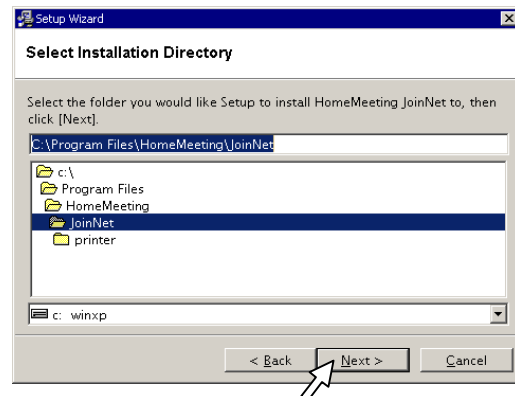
Setup Wizard

Select Installation Directory

Select the folder you would like Setup to install HomeMeeting JoinNet to, then click [Next].

C:\Program Files\HomeMeeting\JoinNet

c:\
Program Files
HomeMeeting
JoinNet
printer

c: winxp

< Back
Next >
Cancel